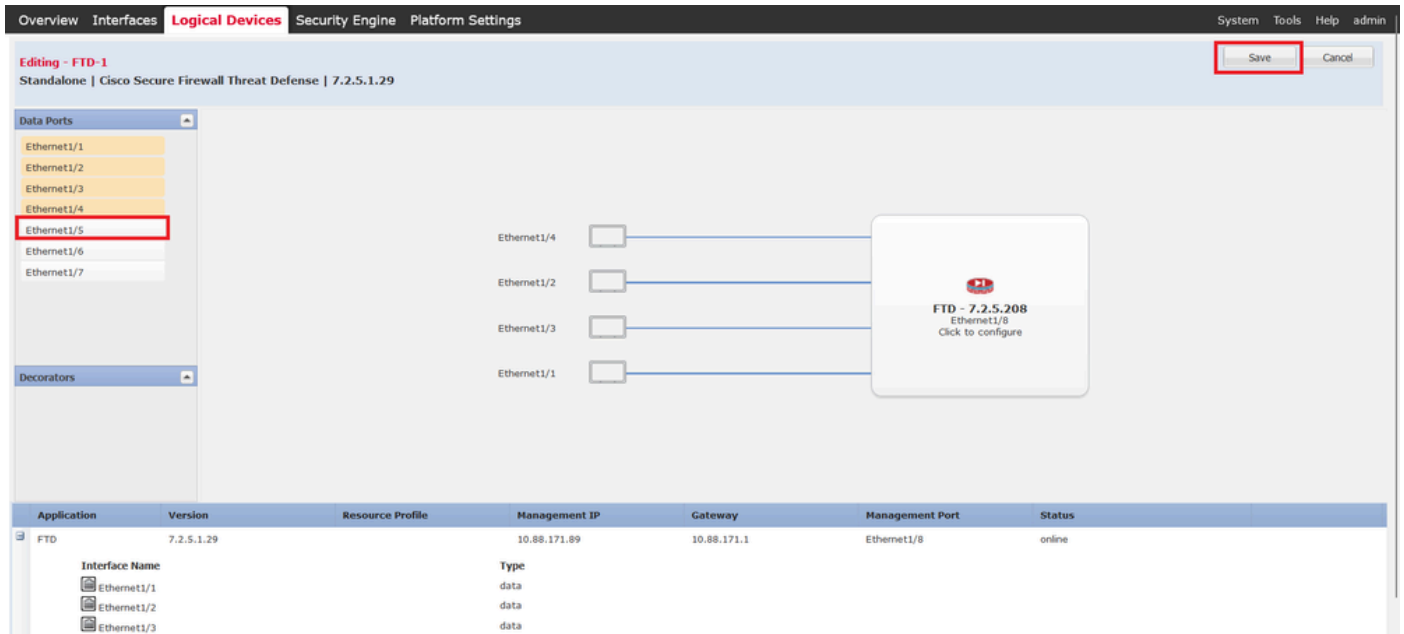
Overview Interfaces Logical Devices Security Engine Platform Settings System Tools Help admin

Editing - FTD-1
Standalone | Cisco Secure Firewall Threat Defense | 7.2.5.1.29

Save Cancel

Data Ports
Ethernet1/1
Ethernet1/2
Ethernet1/3
Ethernet1/4
Ethernet1/5
Ethernet1/6
Ethernet1/7

Decorators

Ethernet1/4
Ethernet1/2
Ethernet1/3
Ethernet1/1

FTD - 7.2.5.208
Ethernet1/8
Click to configure

| Application | Version | Resource Profile | Management IP | Gateway | Management Port | Status |
|---|---|---|---|---|---|---|
| FTD | 7.2.5.1.29 | | 10.88.171.89 | 10.88.171.1 | Ethernet1/8 | online |

| Interface Name | Type |
|---|---|
| Ethernet1/1 | data |
| Ethernet1/2 | data |
| Ethernet1/3 | data |